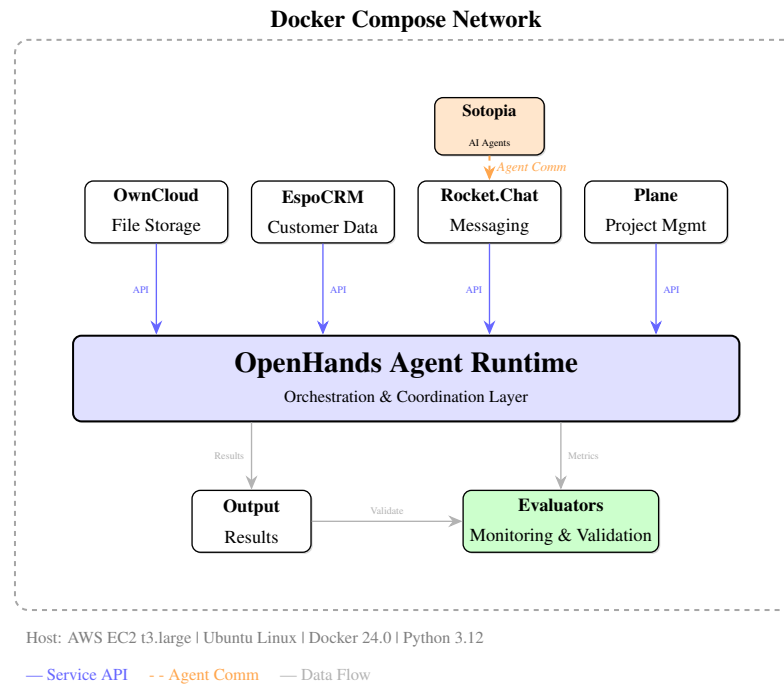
Docker Compose Network

Sotopia
AI Agents

Agent Comm

OwnCloud
File Storage

EspoCRM
Customer Data

Rocket.Chat
Messaging

Plane
Project Mgmt

API

API

API

API

OpenHands Agent Runtime
Orchestration & Coordination Layer

Results

Metrics

Output
Results

Validate

Evaluators
Monitoring & Validation

Host: AWS EC2 t3.large | Ubuntu Linux | Docker 24.0 | Python 3.12

— Service API - - Agent Comm — Data Flow